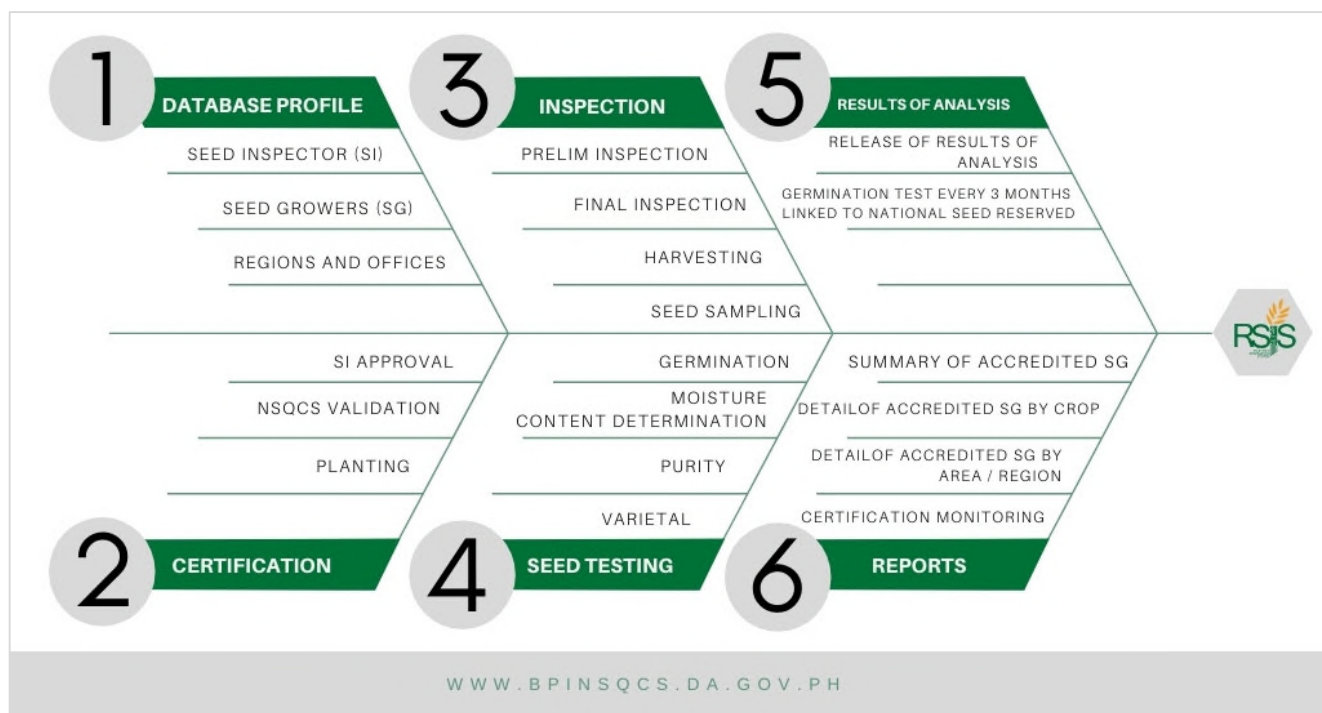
1
DATABASE PROFILE
SEED INSPECTOR (SI)
SEED GROWERS (SG)
REGIONS AND OFFICES

3
INSPECTION
PRELIM INSPECTION
FINAL INSPECTION
HARVESTING
SEED SAMPLING

5
RESULTS OF ANALYSIS
RELEASE OF RESULTS OF ANALYSIS
GERMINATION TEST EVERY 3 MONTHS LINKED TO NATIONAL SEED RESERVED

RSIS

SI APPROVAL
NSQCS VALIDATION
PLANTING
2
CERTIFICATION

GERMINATION
MOISTURE CONTENT DETERMINATION
PURITY
VARIETAL
4
SEED TESTING

SUMMARY OF ACCREDITED SG
DETAILOF ACCREDITED SG BY CROP
DETAILOF ACCREDITED SG BY AREA / REGION
CERTIFICATION MONITORING
6
REPORTS

WWW.BPINSQCS.DA.GOV.PH